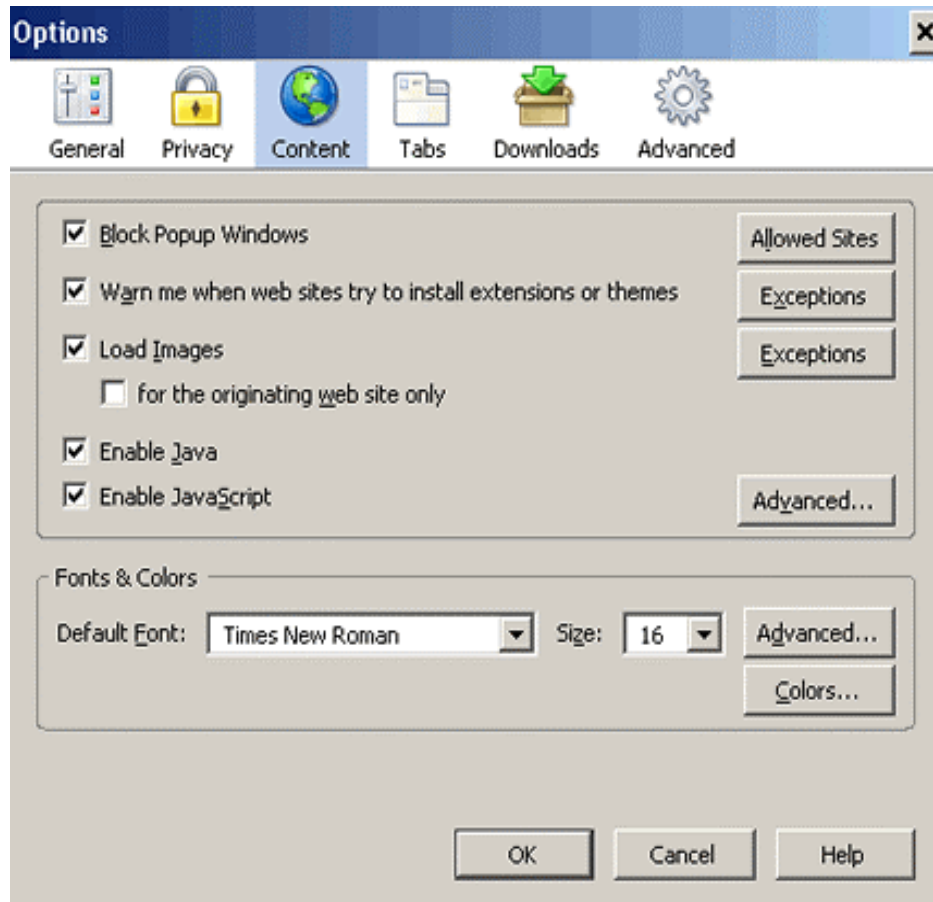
Options

General Privacy Content Tabs Downloads Advanced

Block Popup Windows
Allowed Sites

Warn me when web sites try to install extensions or themes
Exceptions

Load Images
Exceptions

for the originating web site only

Enable Java

Enable JavaScript
Advanced...

Fonts & Colors

Default Font: Times New Roman Size: 16 Advanced...

Colors...

OK Cancel Help